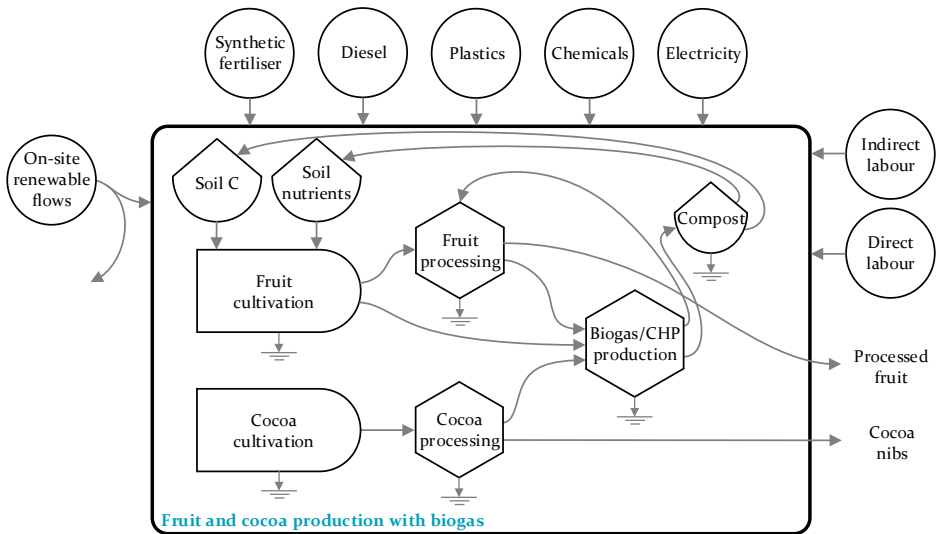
Synthetic fertiliser

Diesel

Plastics

Chemicals

Electricity

On-site renewable flows

Soil C

Soil nutrients

Compost

Indirect labour

Direct labour

Fruit cultivation

Fruit processing

Biogas/CHP production

Processed fruit

Cocoa cultivation

Cocoa processing

Cocoa nibs

Fruit and cocoa production with biogas